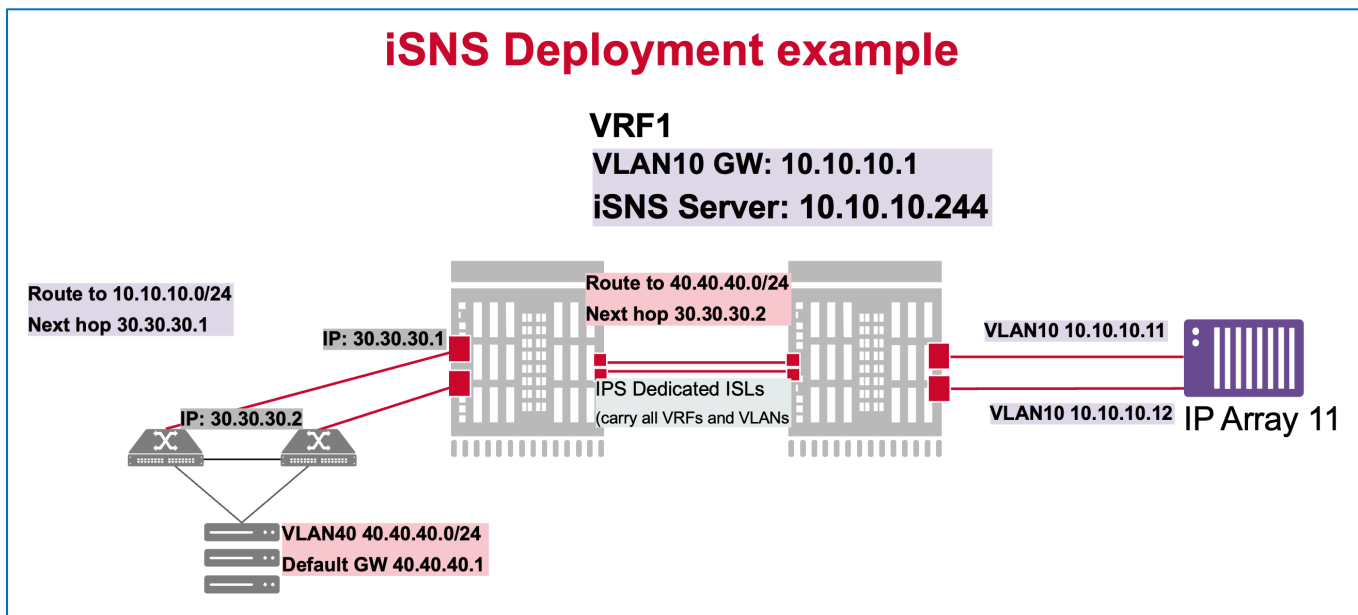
iSNS Deployment example

VRF1
VLAN10 GW: 10.10.10.1
iSNS Server: 10.10.10.244

Route to 10.10.10.0/24
Next hop 30.30.30.1

IP: 30.30.30.1

IP: 30.30.30.2

Route to 40.40.40.0/24
Next hop 30.30.30.2

IPS Dedicated ISLs
(carry all VRFs and VLANs

VLAN10 10.10.10.11

VLAN10 10.10.10.12

IP Array 11

VLAN40 40.40.40.0/24
Default GW 40.40.40.1